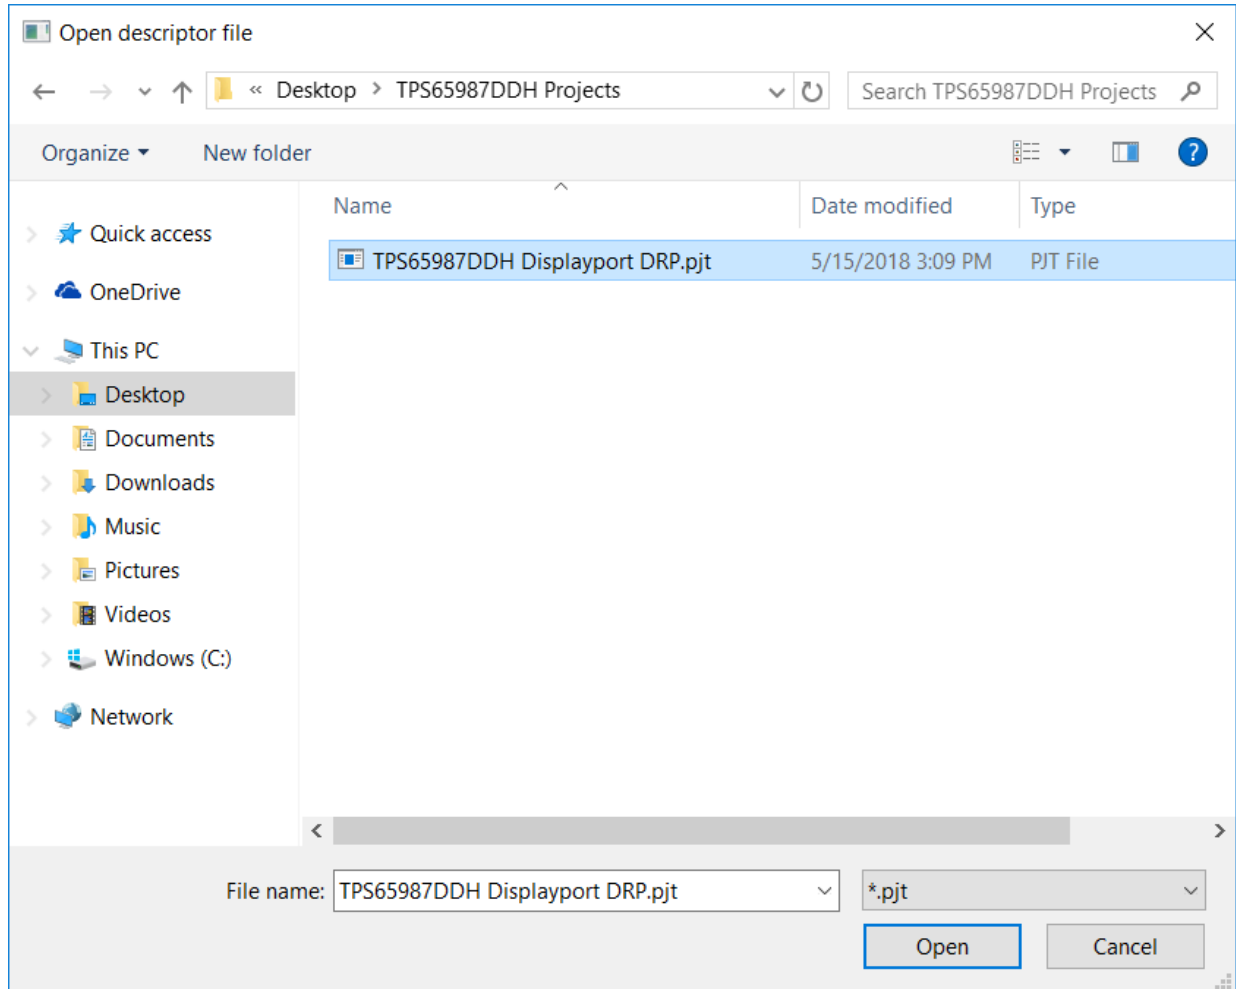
Open descriptor file

« Desktop › TPS65987DDH Projects

Search TPS65987DDH Projects

Organize ▾ New folder

Quick access
OneDrive
This PC
Desktop
Documents
Downloads
Music
Pictures
Videos
Windows (C:)
Network

| Name | Date modified | Type |
|---|---|---|
| TPS65987DDH Displayport DRP.pjt | 5/15/2018 3:09 PM | PJT File |

File name: TPS65987DDH Displayport DRP.pjt

*.pjt

Open

Cancel